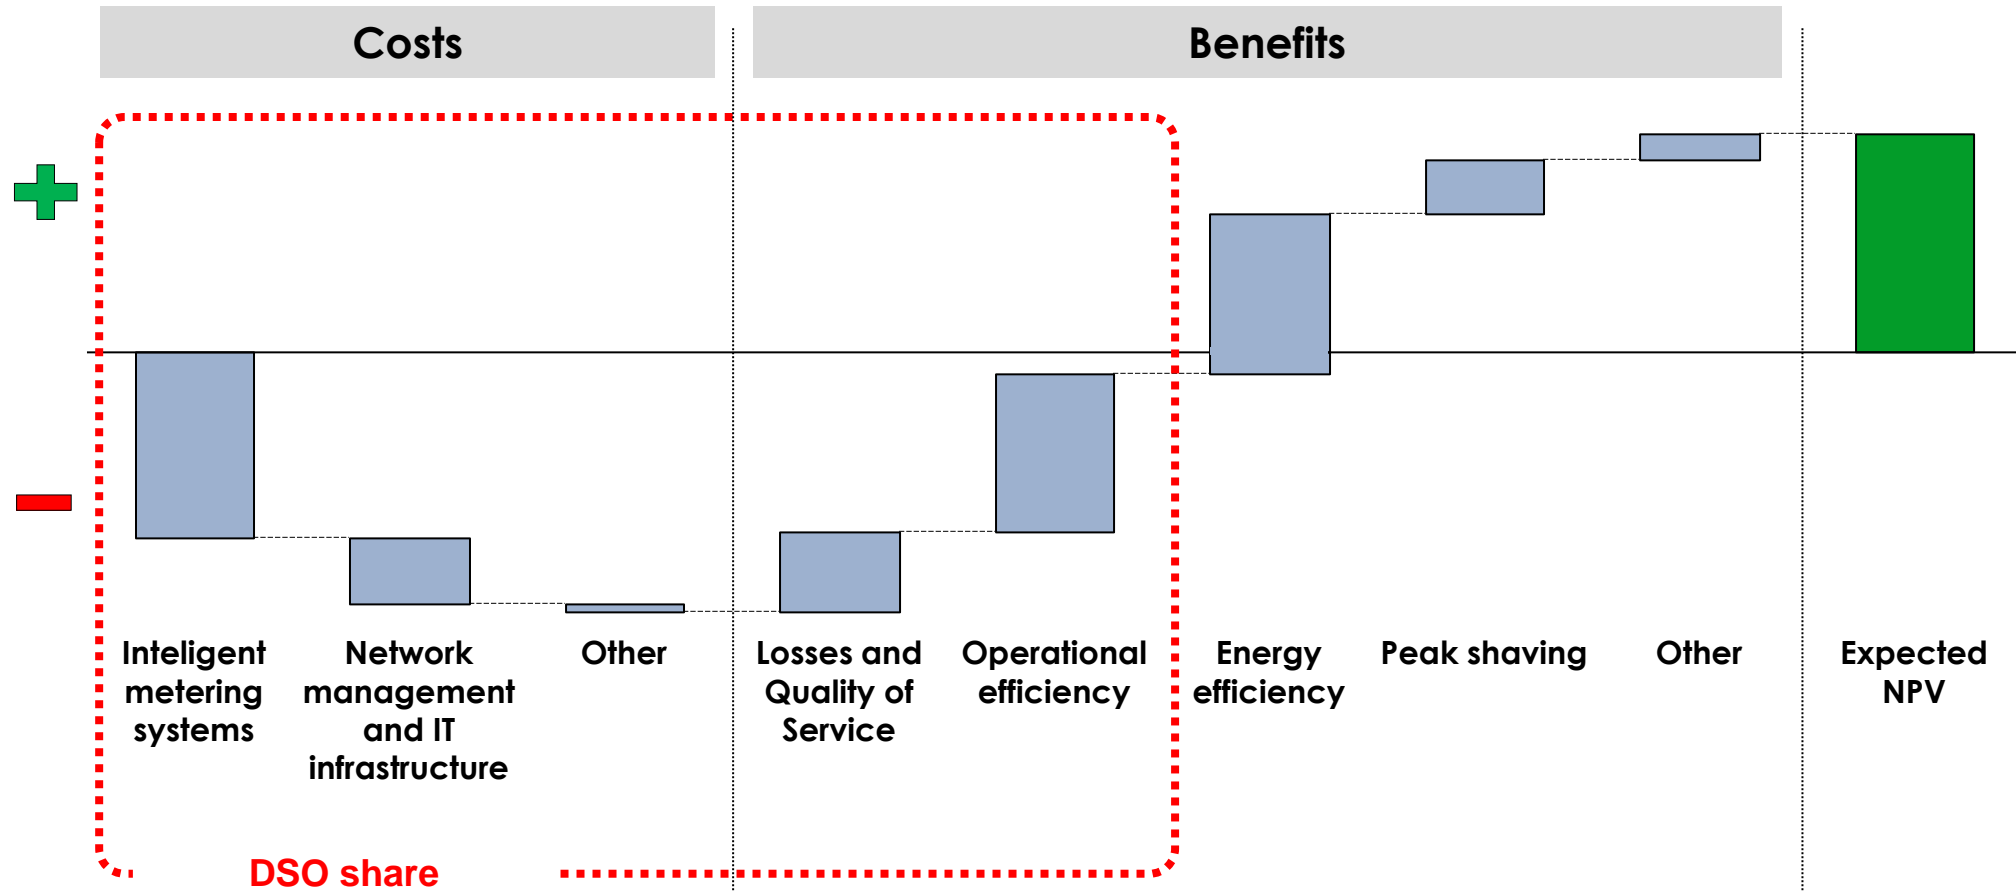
Costs

Benefits

Inteligent metering systems

Network management and IT infrastructure

Other

Losses and Quality of Service

Operational efficiency

Energy efficiency

Peak shaving

Other

Expected NPV

DSO share